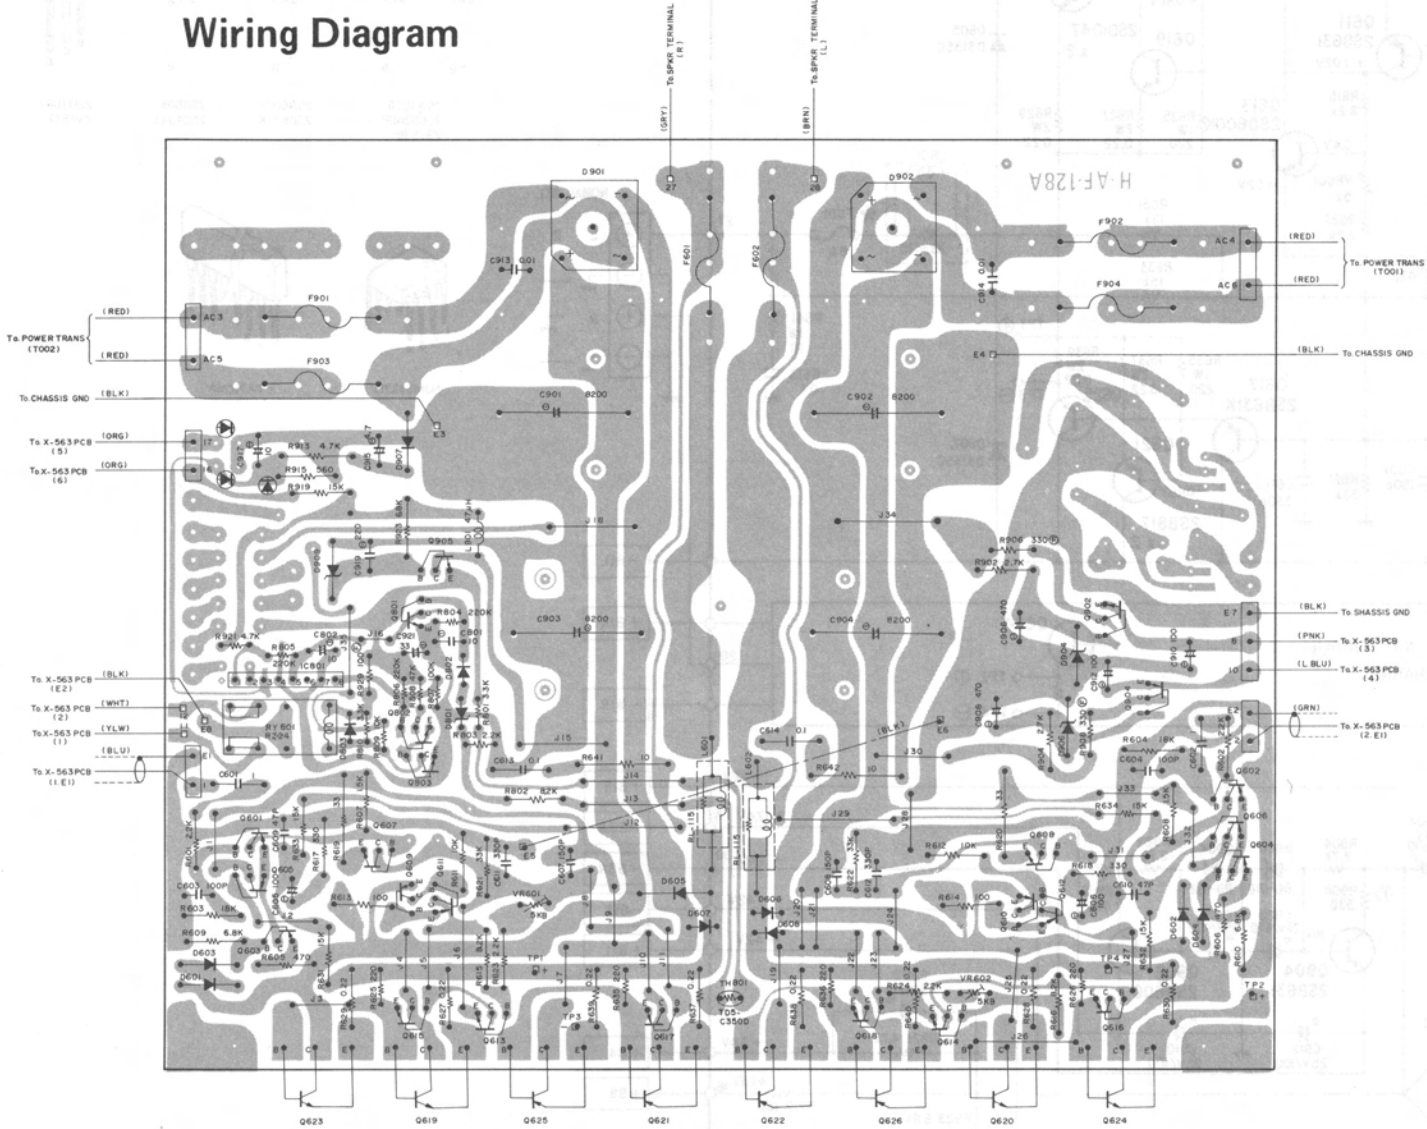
Wiring Diagram

To SPKR TERMINAL (R)
(GRY)
To SPKR TERMINAL (L)
(BRN)

H-AF-128A

D901
D902
C913 0.01
C914 0.01
F601
F602
F901
F902
F903
F904
AC3
AC5
AC4
AC6
E3
E4
(RED)
(RED)
To POWER TRANS (T002)
(RED)
(RED)
To POWER TRANS (T001)
(BLK)
To CHASSIS GND
(BLK)
To CHASSIS GND
C901 8200
C902 8200
C903 8200
C904 8200
(ORG)
To X-563 PCB (5)
(ORG)
To X-563 PCB (6)
R913 4.7K
R915 560
R919 15K
D907
D908
C912
C915
C919
C920
R903 68K
L901 47μH
Q905
J18
J34
R906 330
R902 2.7K
(BLK)
To SHASSIS GND
E7
(PNK)
To X-563 PCB (3)
(L.BLU)
To X-563 PCB (4)
C906 470
C910 100
Q902
D904
R921 4.7K
R805 220K
C802
IC801
Q801
R804 220K
C801
C921
J16
(BLK)
To X-563 PCB (E2)
(WHT)
To X-563 PCB (2)
(YLW)
To X-563 PCB (1)
(BLU)
To X-563 PCB (1.E1)
E6
E1
RY801
R204
Q803
R803 2.2K
R801 3.3K
J15
C613 0.1
R641 10
J14
J13
J12
R802 82K
C614 0.1
(BLK)
E6
R642 10
J30
L601
L602
RL-115
RL-116
(GRN)
To X-563 PCB (2.E1)
E2
C908 470
R904 2.7K
R908 330
R604 18K
C604 100P
Q602
Q606
Q604
J33
R634 15K
R608
J32
C601
Q601
C609 47P
R617 330
Q607
Q609
Q611
R607
R601 22K
C603 100P
C605 100
R603 18K
R609 6.8K
D603
Q603
R605 470
D601
R613 100
VR601 5KB
C611 33P
C607 10P
D605
D607
J29
J28
R612 10K
R620
Q608
Q610
R618 330
J31
C610 47P
C608 100
R614 100
C612
D606
D608
J20
J21
J24
D602
D604
R606
R610 6.8K
TP1
TP2
TP3
TP4
TH801
TD5-C350D
VR602 5KB
R624 2.2K
Q615
Q613
Q617
Q618
Q614
Q616
J26
R625 220
R627 0.22
R638
R639
R640
R633
R628
R629
R630
R632 15K
Q623
Q619
Q625
Q621
Q622
Q626
Q620
Q624
B C E